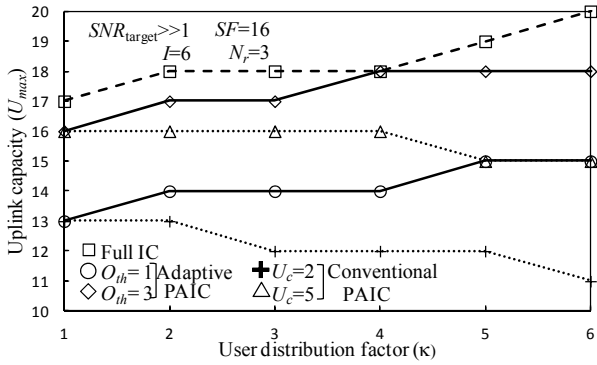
$SNR_{\text{target}}$>>1 $SF$=16
$I$=6 $N_r$=3

20
19
18
17
16
15
14
13
12
11
10

Uplink capacity ($U_{max}$)

□ Full IC
○ $O_{th}$= 1 Adaptive
◇ $O_{th}$= 3 PAIC
✚ $U_c$=2 Conventional
△ $U_c$=5 PAIC

1 2 3 4 5 6
User distribution factor (κ)